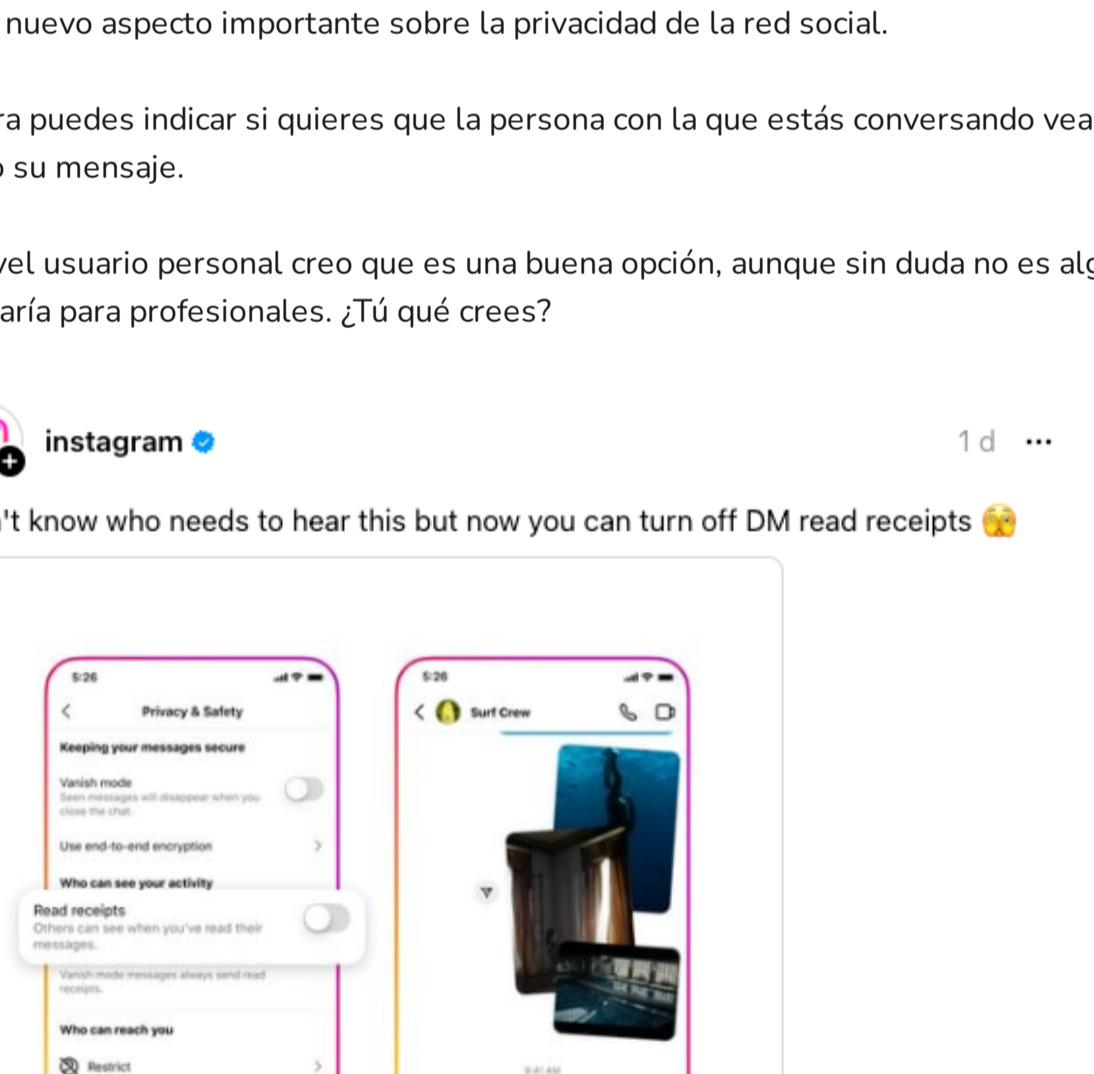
nuevo aspecto importante sobre la privacidad de la red social.

ra puedes indicar si quieres que la persona con la que estás conversando vea su mensaje.

vel usuario personal creo que es una buena opción, aunque sin duda no es alg aría para profesionales. ¿Tú qué crees?

instagram

1 d ···

't know who needs to hear this but now you can turn off DM read receipts 🫣

5:26

Privacy & Safety

Keeping your messages secure

Vanish mode
Seen messages will disappear when you close the chat.

Use end-to-end encryption

Who can see your activity

Read receipts
Others can see when you've read their messages.

Vanish mode messages always send read receipts.

Who can reach you

Restrict

5:26

Surf Crew

9:41 AM